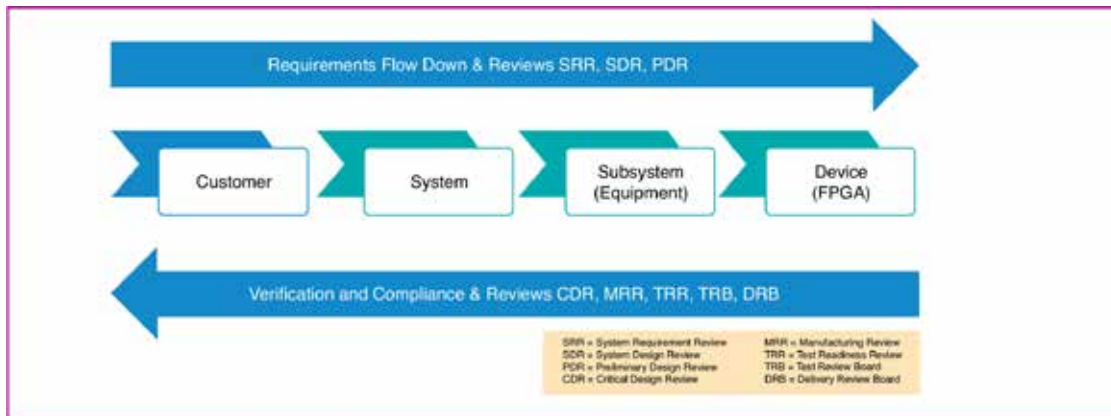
Requirements Flow Down & Reviews SRR, SDR, PDR

Customer

System

Subsystem (Equipment)

Device (FPGA)

Verification and Compliance & Reviews CDR, MRR, TRR, TRB, DRB

SRR = System Requirement Review
SDR = System Design Review
PDR = Preliminary Design Review
CDR = Critical Design Review

MRR = Manufacturing Review
TRR = Test Readiness Review
TRB = Test Review Board
DRB = Delivery Review Board